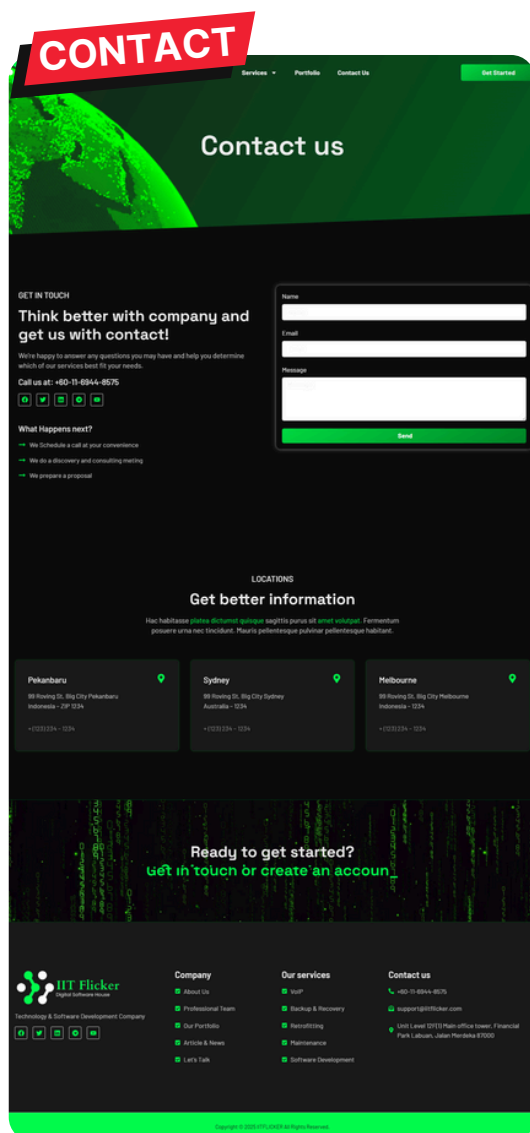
CONTACT

Services Portfolio Contact Us Get Started

Contact us

GET IN TOUCH

Think better with company and get us with contact!

We're happy to answer any questions you may have and help you determine which of our services best fit your needs.

Call us at: +60-11-6944-8575

What Happens next?

We Schedule a call at your convenience

We do a discovery and consulting meting

We prepare a proposal

Name

Email

Message

Send

LOCATIONS

Get better information

Hac habitasse platea dictumst quisque sagittis purus sit amet volutpat. Fermentum posuere urna nec tincidunt. Mauris pellentesque pulvinar pellentesque habitant.

Pekanbaru

99 Roving St. Big City Pekanbaru Indonesia - ZIP 1234

+(123) 234 - 1234

Sydney

99 Roving St. Big City Sydney Australia - 1234

+(123) 234 - 1234

Melbourne

99 Roving St. Big City Melbourne Indonesia - 1234

+(123) 234 - 1234

Ready to get started?

Get in touch or create an accoun_

IIT Flicker

Digital Software House

Technology & Software Development Company

Company

About Us

Professional Team

Our Portfolio

Article & News

Let's Talk

Our services

VoIP

Backup & Recovery

Retrofitting

Maintenance

Software Development

Contact us

+60-11-6944-8575

support@iitflicker.com

Unit Level 121(1) Main office tower, Financial Park Labuan, Jalan Merdeka 87000

Copyright © 2025 IIT FLICKER All Rights Reserved.